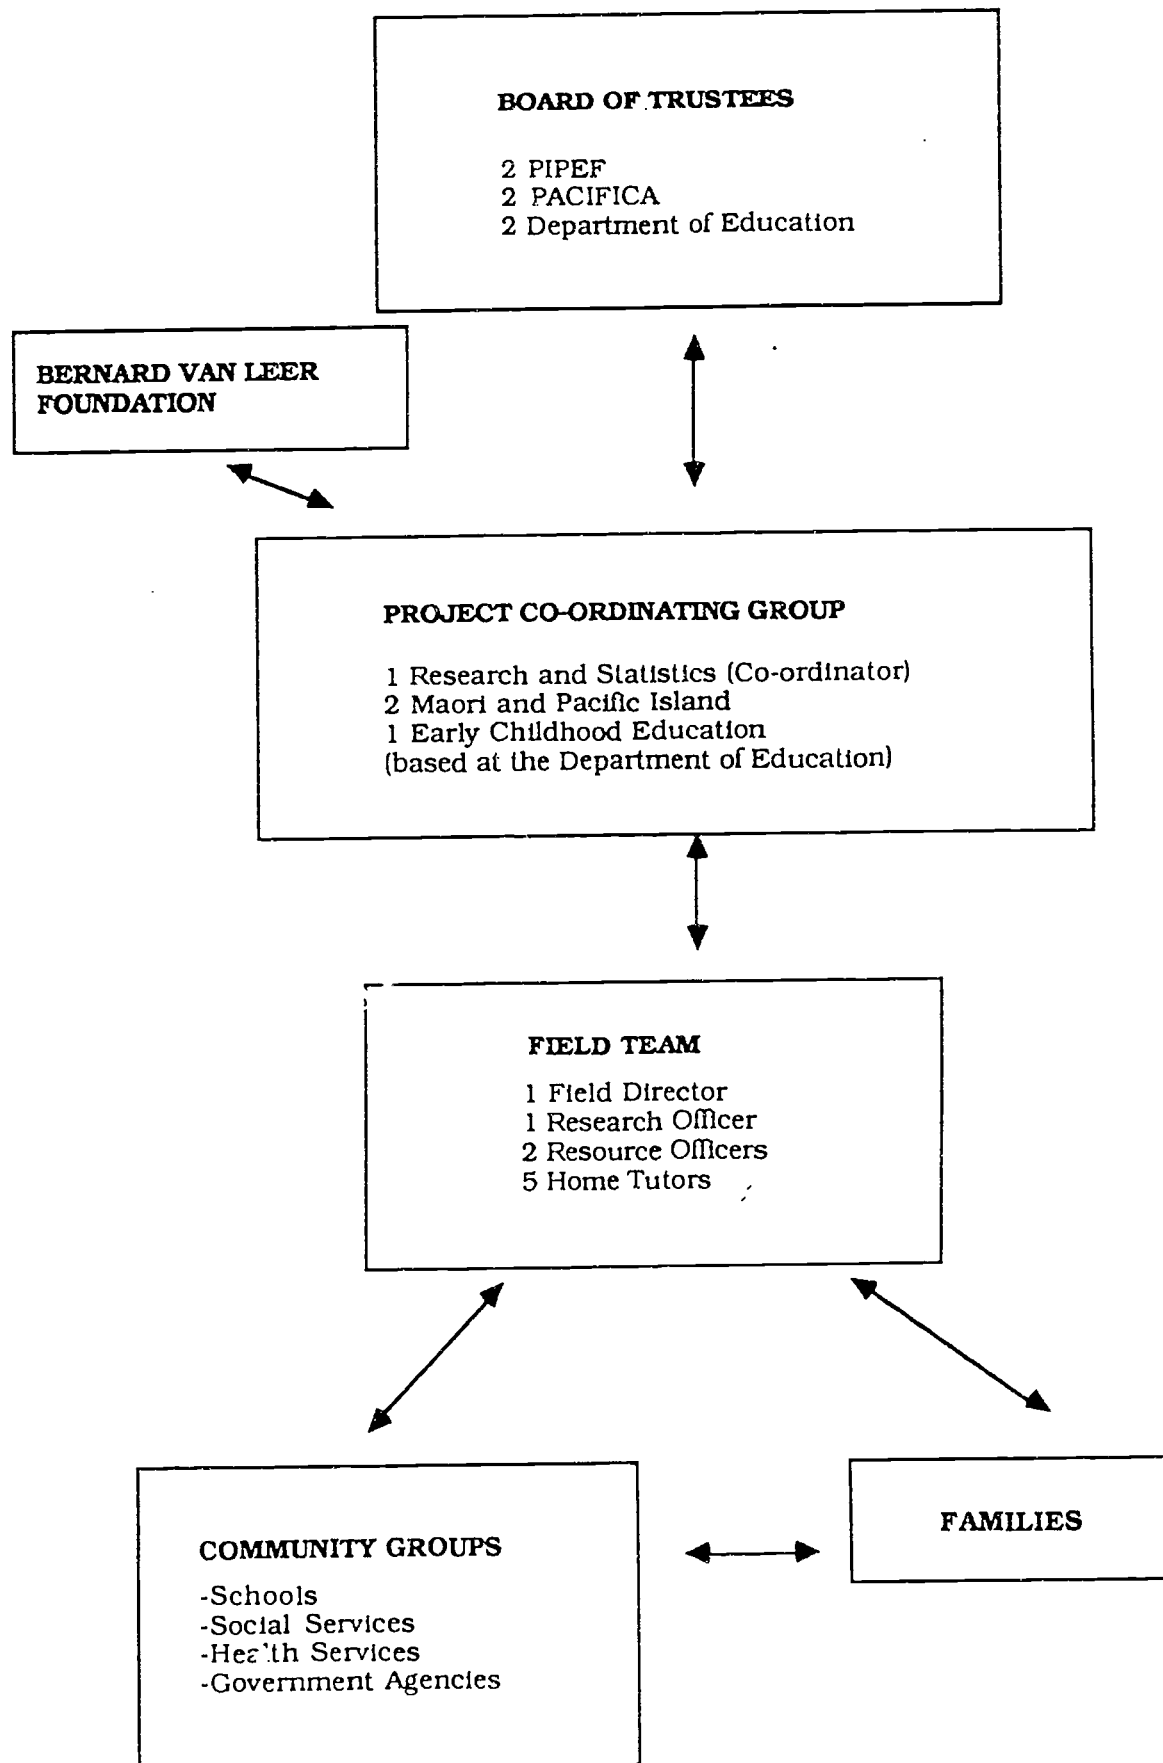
BOARD OF TRUSTEES

2 PIPEF
2 PACIFICA
2 Department of Education

BERNARD VAN LEER FOUNDATION

PROJECT CO-ORDINATING GROUP

1 Research and Statistics (Co-ordinator)
2 Maori and Pacific Island
1 Early Childhood Education
(based at the Department of Education)

FIELD TEAM

1 Field Director
1 Research Officer
2 Resource Officers
5 Home Tutors

COMMUNITY GROUPS

-Schools
-Social Services
-Health Services
-Government Agencies

FAMILIES